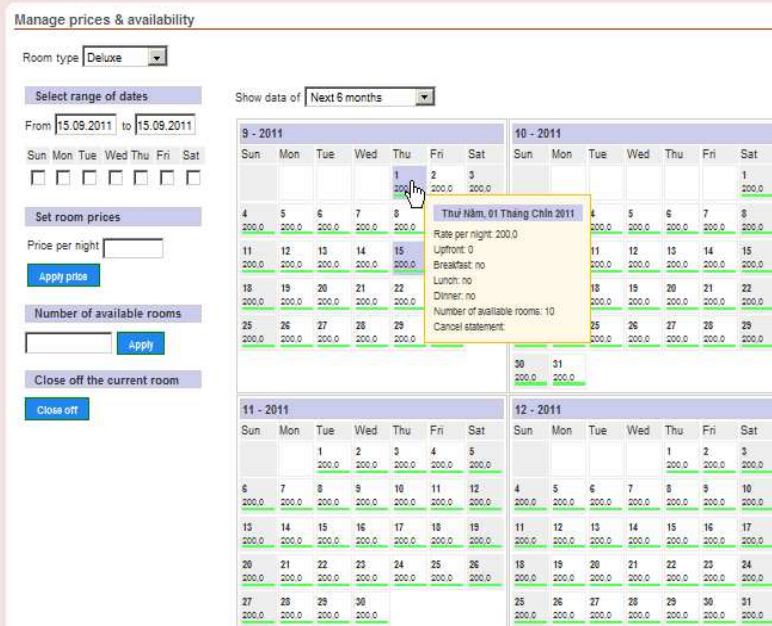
Manage prices & availability

Room type Deluxe

Select range of dates

From 15.09.2011 to 15.09.2011

Sun Mon Tue Wed Thu Fri Sat

Set room prices

Price per night

Apply price

Number of available rooms

Apply

Close off the current room

Close off

Show data of Next 6 months

9 - 2011

| Sun | Mon | Tue | Wed | Thu | Fri | Sat |
|---|---|---|---|---|---|---|
| | | | | 1 200,0 | 2 200,0 | 3 200,0 |
| 4 200,0 | 5 200,0 | 6 200,0 | 7 200,0 | 8 200,0 | | |
| 11 200,0 | 12 200,0 | 13 200,0 | 14 200,0 | 15 200,0 | | |
| 18 200,0 | 19 200,0 | 20 200,0 | 21 200,0 | 22 200,0 | | |
| 25 200,0 | 26 200,0 | 27 200,0 | 28 200,0 | 29 200,0 | | |

Thứ Năm, 01 Tháng Chín 2011
Rate per night: 200,0
Upfront: 0
Breakfast: no
Lunch: no
Dinner: no
Number of available rooms: 10
Cancel statement:

10 - 2011

| Sun | Mon | Tue | Wed | Thu | Fri | Sat |
|---|---|---|---|---|---|---|
| | | | | | | 1 200,0 |
| | | 4 200,0 | 5 200,0 | 6 200,0 | 7 200,0 | 8 200,0 |
| | | 11 200,0 | 12 200,0 | 13 200,0 | 14 200,0 | 15 200,0 |
| | | 18 200,0 | 19 200,0 | 20 200,0 | 21 200,0 | 22 200,0 |
| | | 25 200,0 | 26 200,0 | 27 200,0 | 28 200,0 | 29 200,0 |
| 30 200,0 | 31 200,0 | | | | | |

11 - 2011

| Sun | Mon | Tue | Wed | Thu | Fri | Sat |
|---|---|---|---|---|---|---|
| | | 1 200,0 | 2 200,0 | 3 200,0 | 4 200,0 | 5 200,0 |
| 6 200,0 | 7 200,0 | 8 200,0 | 9 200,0 | 10 200,0 | 11 200,0 | 12 200,0 |
| 13 200,0 | 14 200,0 | 15 200,0 | 16 200,0 | 17 200,0 | 18 200,0 | 19 200,0 |
| 20 200,0 | 21 200,0 | 22 200,0 | 23 200,0 | 24 200,0 | 25 200,0 | 26 200,0 |
| 27 200,0 | 28 200,0 | 29 200,0 | 30 200,0 | | | |

12 - 2011

| Sun | Mon | Tue | Wed | Thu | Fri | Sat |
|---|---|---|---|---|---|---|
| | | | | 1 200,0 | 2 200,0 | 3 200,0 |
| 4 200,0 | 5 200,0 | 6 200,0 | 7 200,0 | 8 200,0 | 9 200,0 | 10 200,0 |
| 11 200,0 | 12 200,0 | 13 200,0 | 14 200,0 | 15 200,0 | 16 200,0 | 17 200,0 |
| 18 200,0 | 19 200,0 | 20 200,0 | 21 200,0 | 22 200,0 | 23 200,0 | 24 200,0 |
| 25 200,0 | 26 200,0 | 27 200,0 | 28 200,0 | 29 200,0 | 30 200,0 | 31 200,0 |